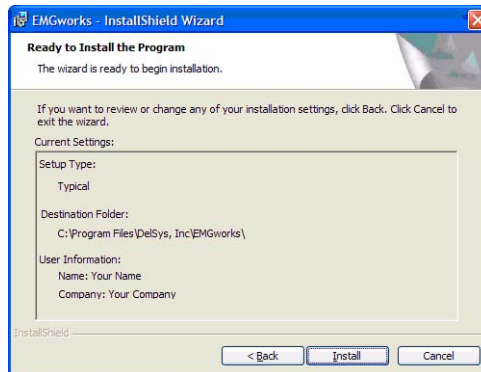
EMGworks - InstallShield Wizard

Ready to Install the Program

The wizard is ready to begin installation.

If you want to review or change any of your installation settings, click Back. Click Cancel to exit the wizard.

Current Settings:

Setup Type:

Typical

Destination Folder:

C:\Program Files\DelSys, Inc\EMGworks\

User Information:

Name: Your Name

Company: Your Company

InstallShield

< Back

Install

Cancel